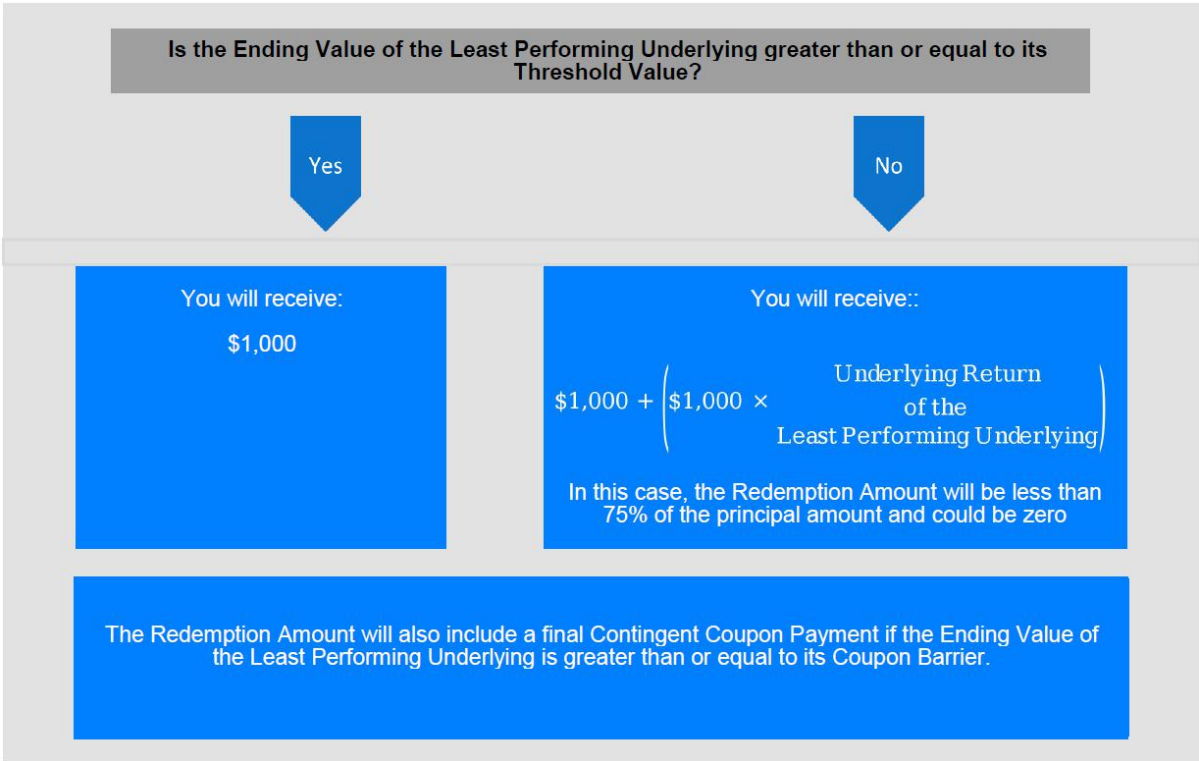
Is the Ending Value of the Least Performing Underlying greater than or equal to its Threshold Value?

Yes

No

You will receive:

$1,000

You will receive::

$\$1,000 + \left(\$1,000 \times \begin{matrix} \text{Underlying Return} \\ \text{of the} \\ \text{Least Performing Underlying} \end{matrix}\right)$

In this case, the Redemption Amount will be less than 75% of the principal amount and could be zero

The Redemption Amount will also include a final Contingent Coupon Payment if the Ending Value of the Least Performing Underlying is greater than or equal to its Coupon Barrier.